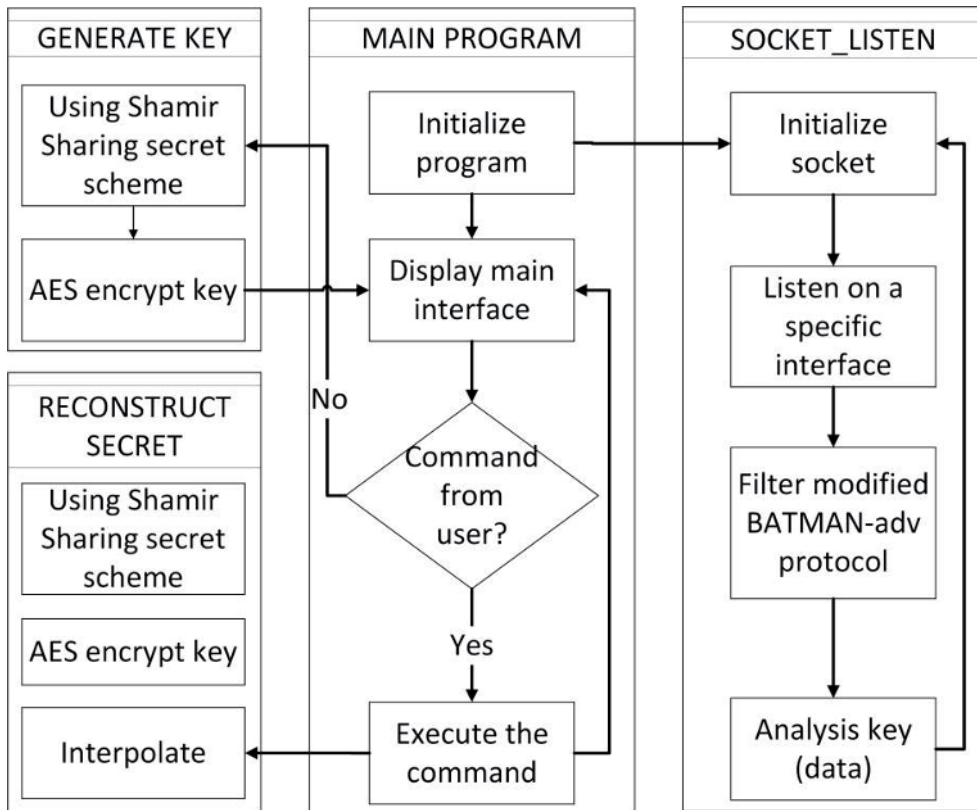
GENERATE KEY

Using Shamir Sharing secret scheme

AES encrypt key

RECONSTRUCT SECRET

Using Shamir Sharing secret scheme

AES encrypt key

Interpolate

MAIN PROGRAM

Initialize program

Display main interface

No

Command from user?

Yes

Execute the command

SOCKET_LISTEN

Initialize socket

Listen on a specific interface

Filter modified BATMAN-adv protocol

Analysis key (data)